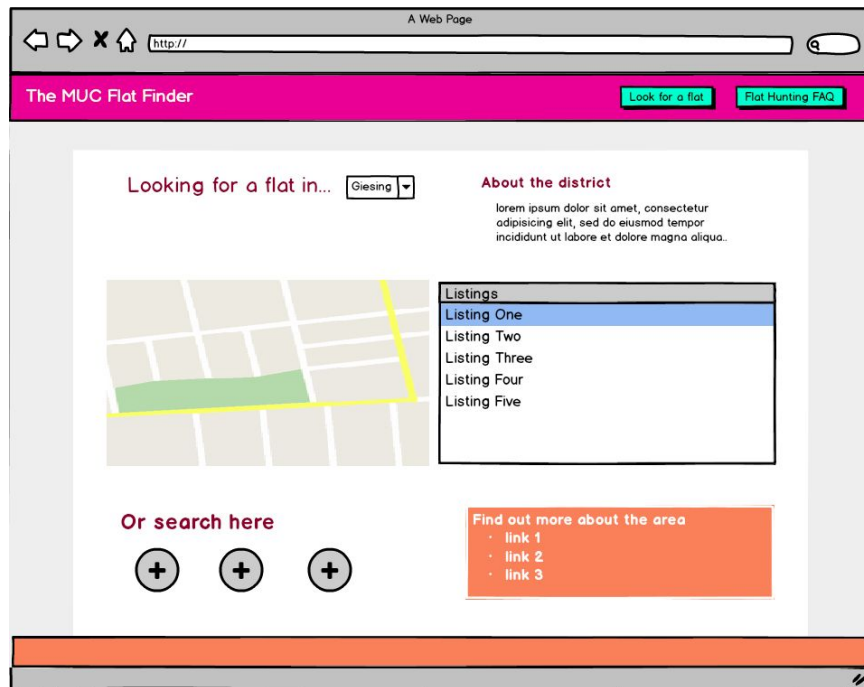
A Web Page

http://

The MUC Flat Finder

Look for a flat

Flat Hunting FAQ

Looking for a flat in...

Giesing

About the district

lorem ipsum dolor sit amet, consectetur adipisicing elit, sed do eiusmod tempor incididunt ut labore et dolore magna aliqua..

| Listings |
|---|
| Listing One |
| Listing Two |
| Listing Three |
| Listing Four |
| Listing Five |

Or search here

Find out more about the area
- link 1
- link 2
- link 3